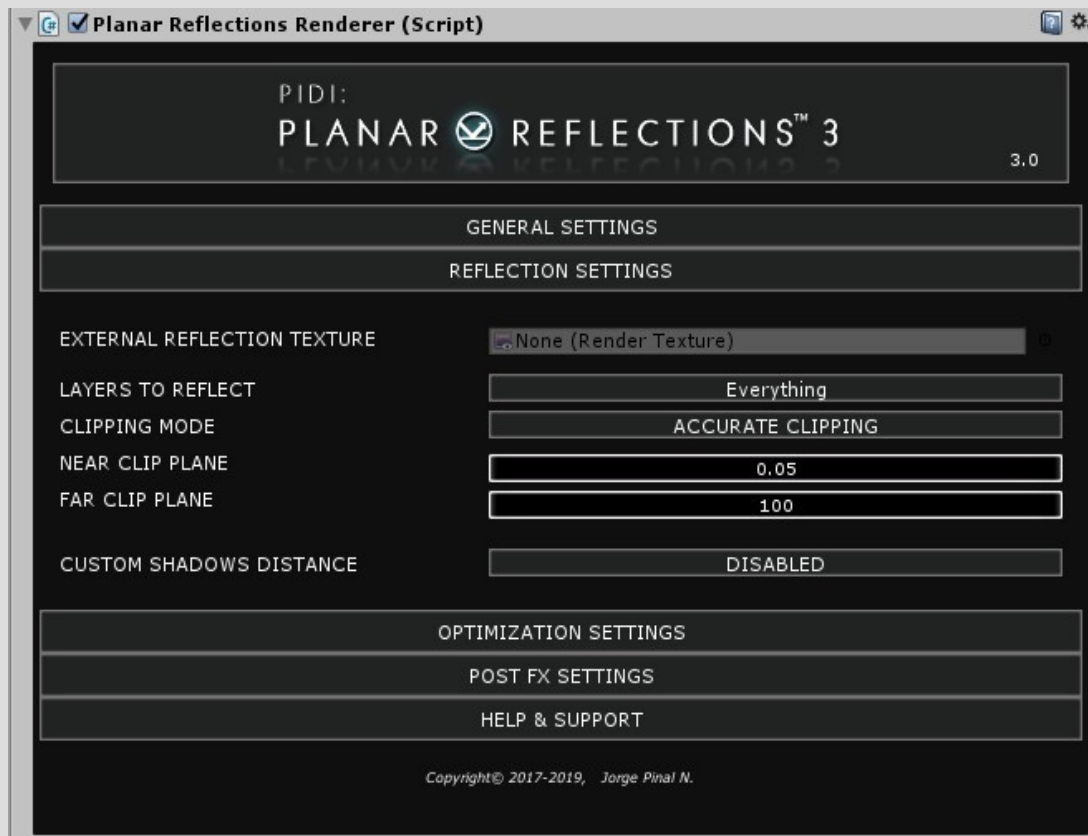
Planar Reflections Renderer (Script)

PIDI:
PLANAR REFLECTIONS™ 3
3.0

GENERAL SETTINGS

REFLECTION SETTINGS

EXTERNAL REFLECTION TEXTURE None (Render Texture)

LAYERS TO REFLECT Everything

CLIPPING MODE ACCURATE CLIPPING

NEAR CLIP PLANE 0.05

FAR CLIP PLANE 100

CUSTOM SHADOWS DISTANCE DISABLED

OPTIMIZATION SETTINGS

POST FX SETTINGS

HELP & SUPPORT

Copyright© 2017-2019, Jorge Pinal N.